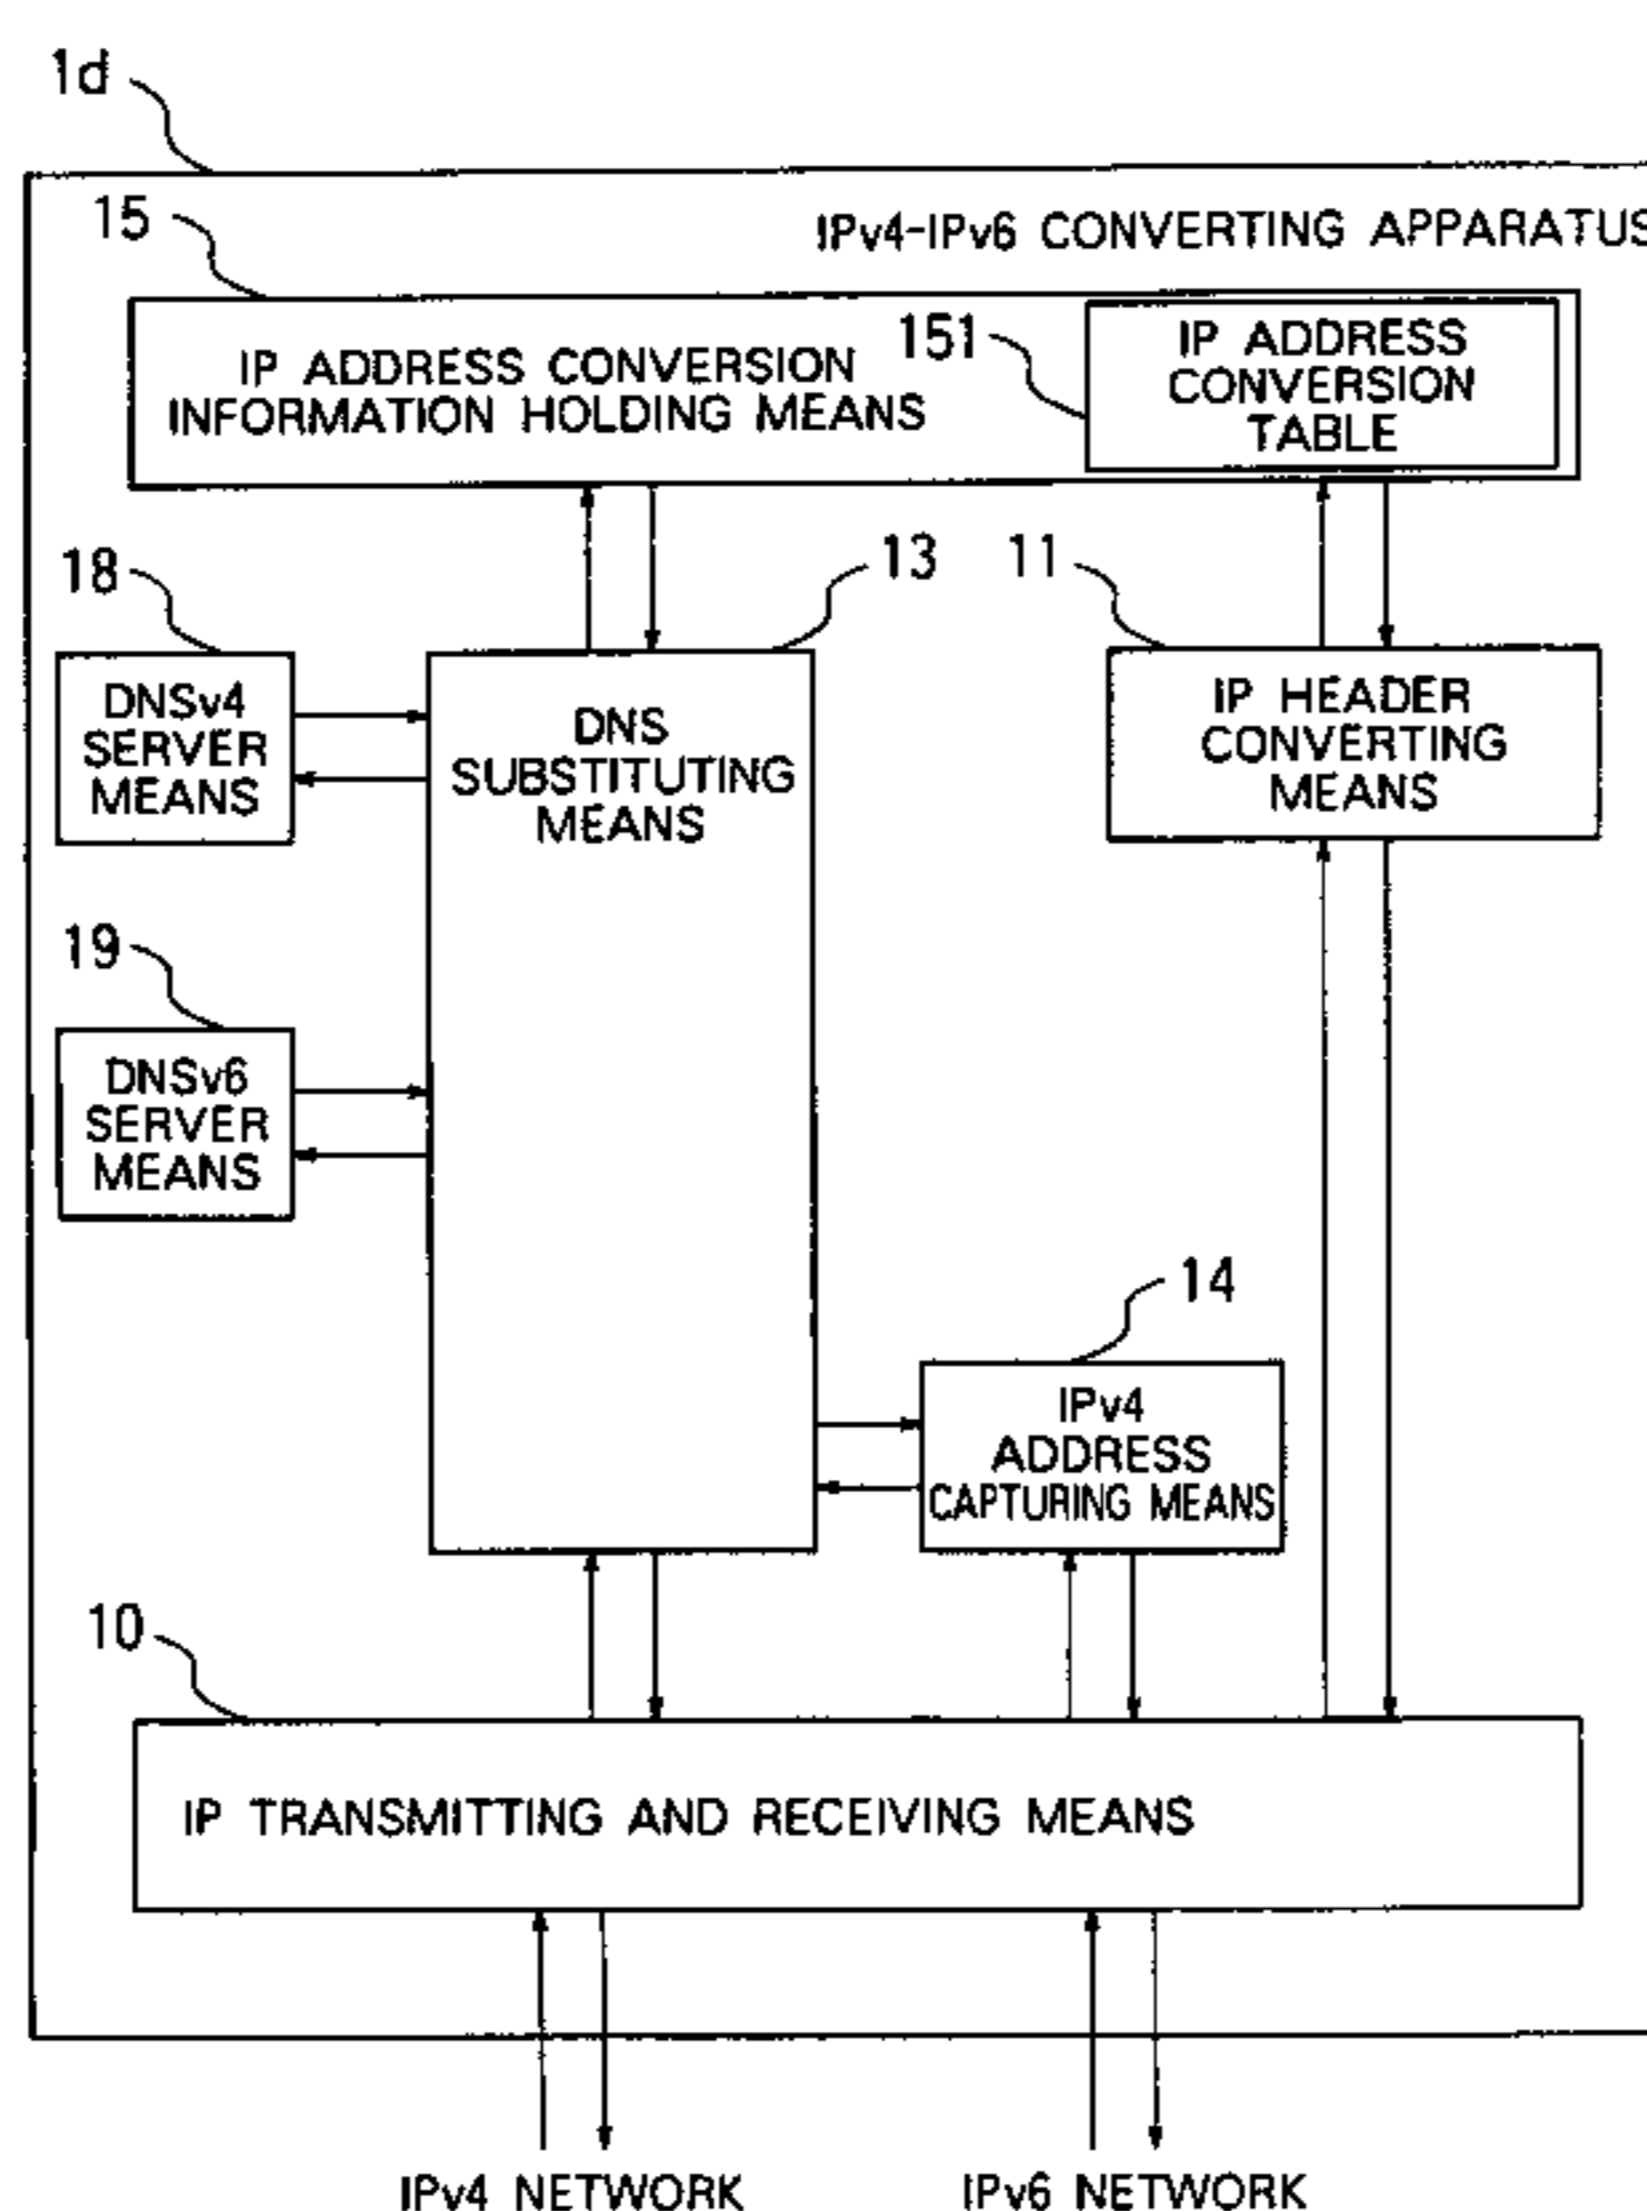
1d

IPv4-IPv6 CONVERTING APPARATUS

15

IP ADDRESS CONVERSION INFORMATION HOLDING MEANS

151

IP ADDRESS CONVERSION TABLE

18

DNSv4 SERVER MEANS

13

DNS SUBSTITUTING MEANS

11

IP HEADER CONVERTING MEANS

19

DNSv6 SERVER MEANS

14

IPv4 ADDRESS CAPTURING MEANS

10

IP TRANSMITTING AND RECEIVING MEANS

IPv4 NETWORK

IPv6 NETWORK